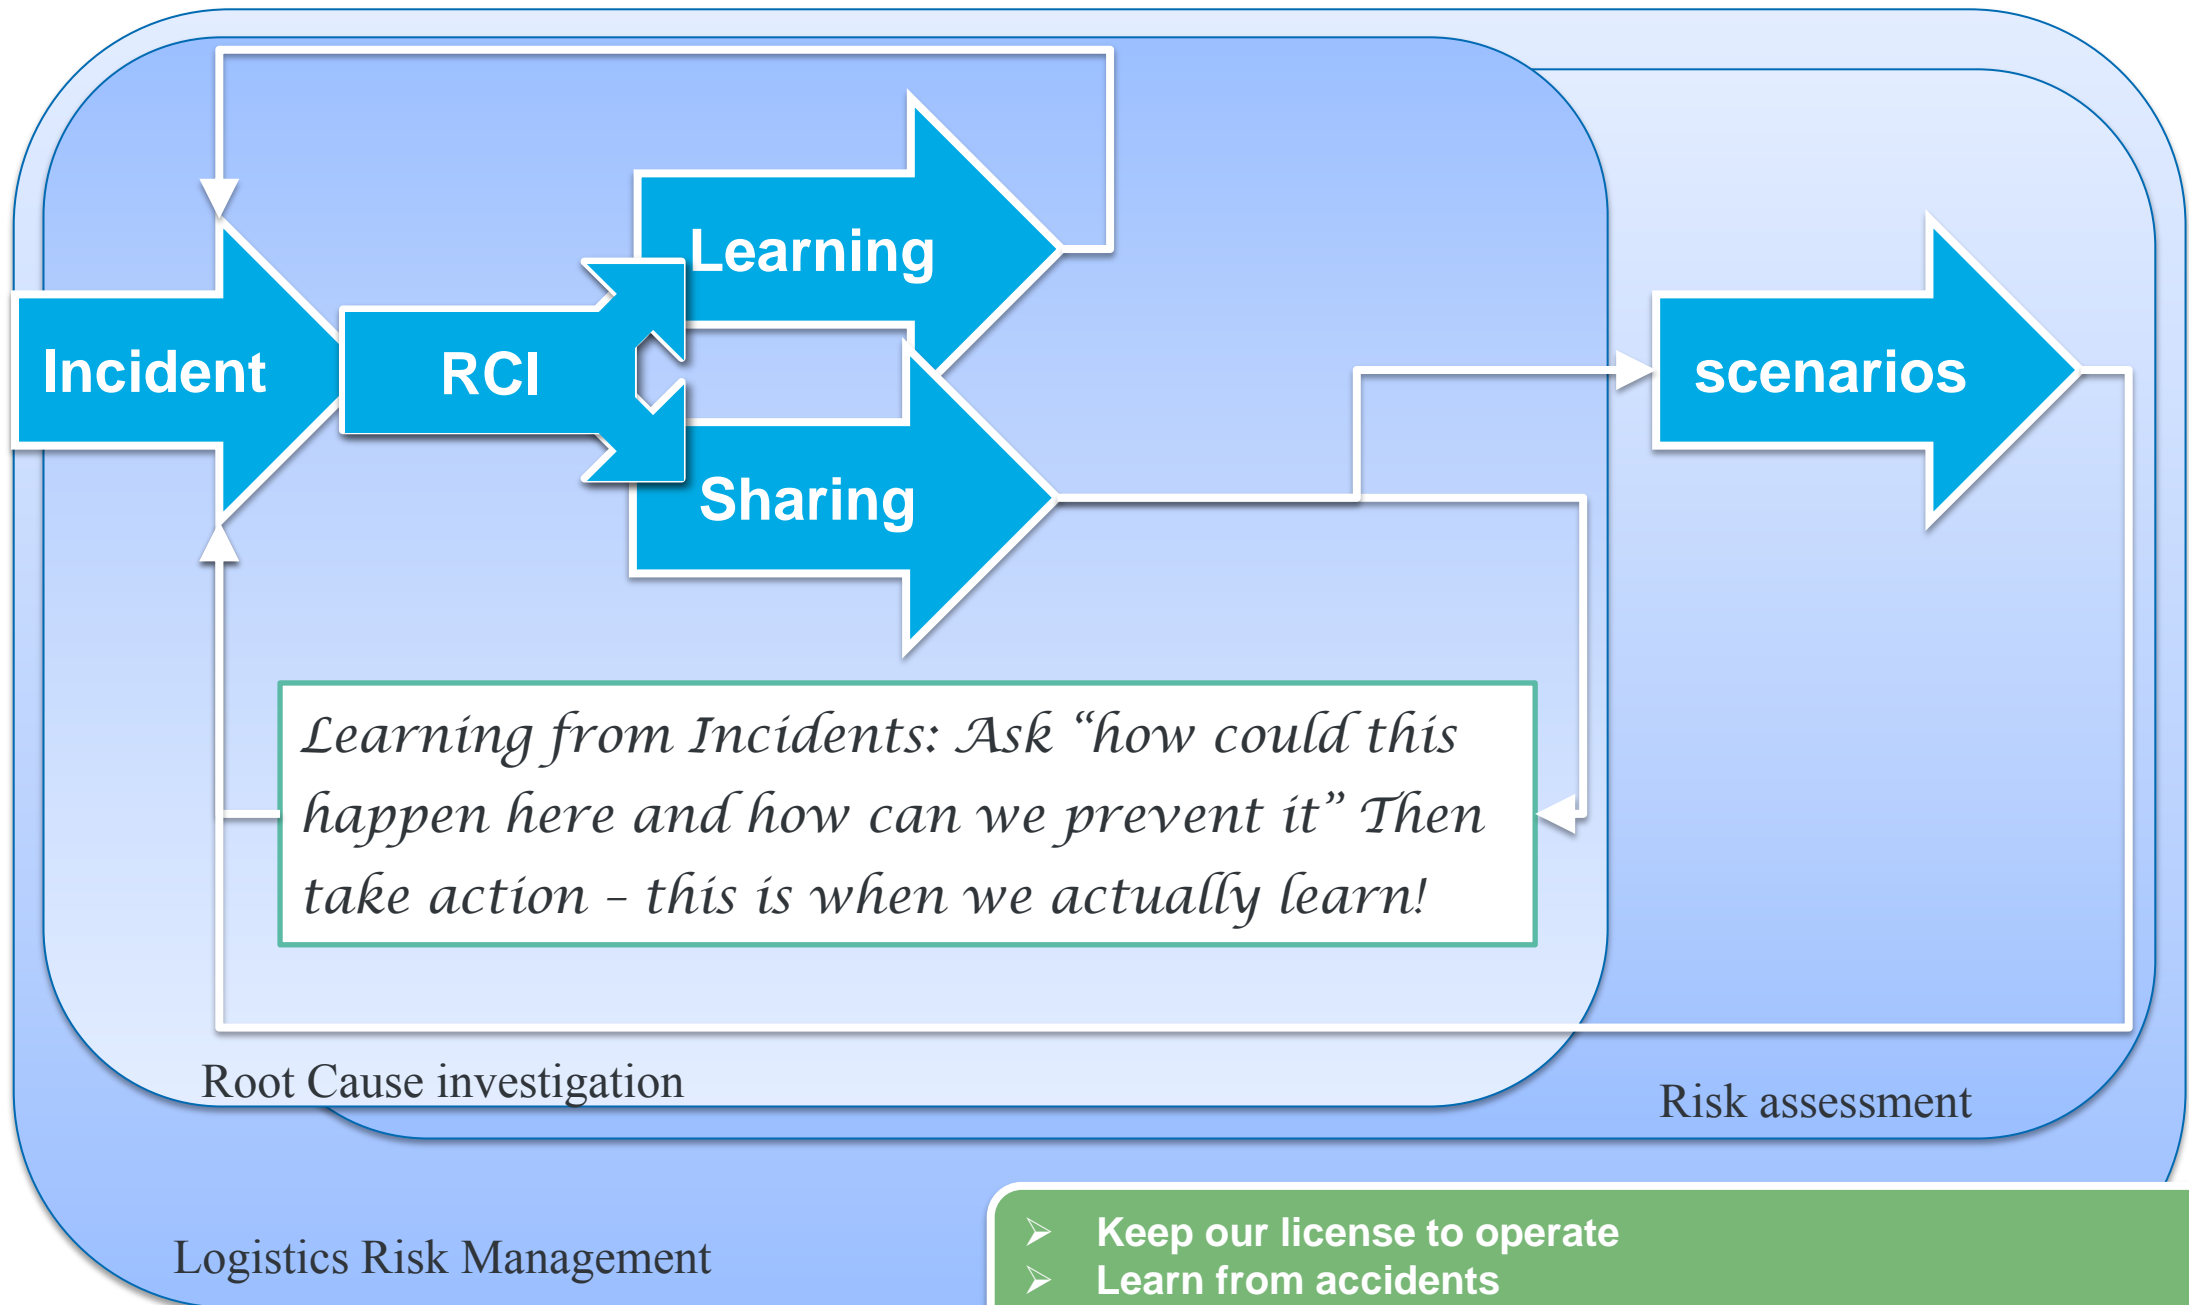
Learning

Incident

RCI

Sharing

scenarios

Learning from Incidents: Ask “how could this happen here and how can we prevent it” Then take action – this is when we actually learn!

Root Cause investigation

Risk assessment

Logistics Risk Management

➢ Keep our license to operate
➢ Learn from accidents